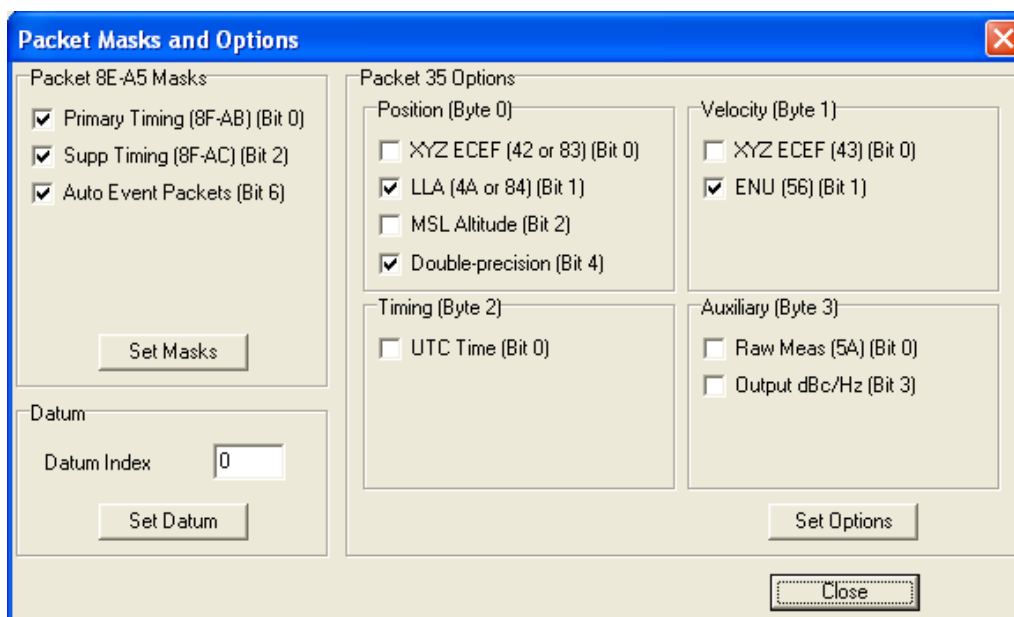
Packet Masks and Options

Packet 8E-A5 Masks
☑ Primary Timing (8F-AB) (Bit 0)
☑ Supp Timing (8F-AC) (Bit 2)
☑ Auto Event Packets (Bit 6)

Set Masks

Datum
Datum Index 0

Set Datum

Packet 35 Options

Position (Byte 0)
☐ XYZ ECEF (42 or 83) (Bit 0)
☑ LLA (4A or 84) (Bit 1)
☐ MSL Altitude (Bit 2)
☑ Double-precision (Bit 4)

Velocity (Byte 1)
☐ XYZ ECEF (43) (Bit 0)
☑ ENU (56) (Bit 1)

Timing (Byte 2)
☐ UTC Time (Bit 0)

Auxiliary (Byte 3)
☐ Raw Meas (5A) (Bit 0)
☐ Output dBc/Hz (Bit 3)

Set Options

Close